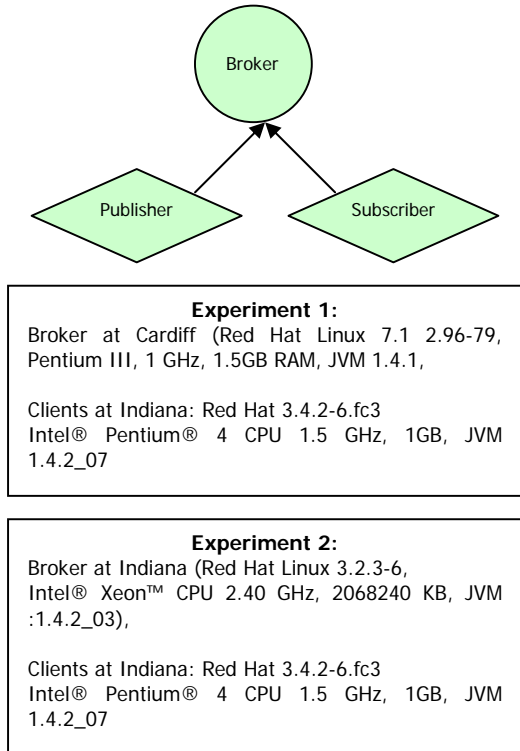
Broker

Publisher

Subscriber

**Experiment 1:**
Broker at Cardiff (Red Hat Linux 7.1 2.96-79, Pentium III, 1 GHz, 1.5GB RAM, JVM 1.4.1,

Clients at Indiana: Red Hat 3.4.2-6.fc3
Intel® Pentium® 4 CPU 1.5 GHz, 1GB, JVM 1.4.2_07

**Experiment 2:**
Broker at Indiana (Red Hat Linux 3.2.3-6,
Intel® Xeon™ CPU 2.40 GHz, 2068240 KB, JVM :1.4.2_03),

Clients at Indiana: Red Hat 3.4.2-6.fc3
Intel® Pentium® 4 CPU 1.5 GHz, 1GB, JVM 1.4.2_07